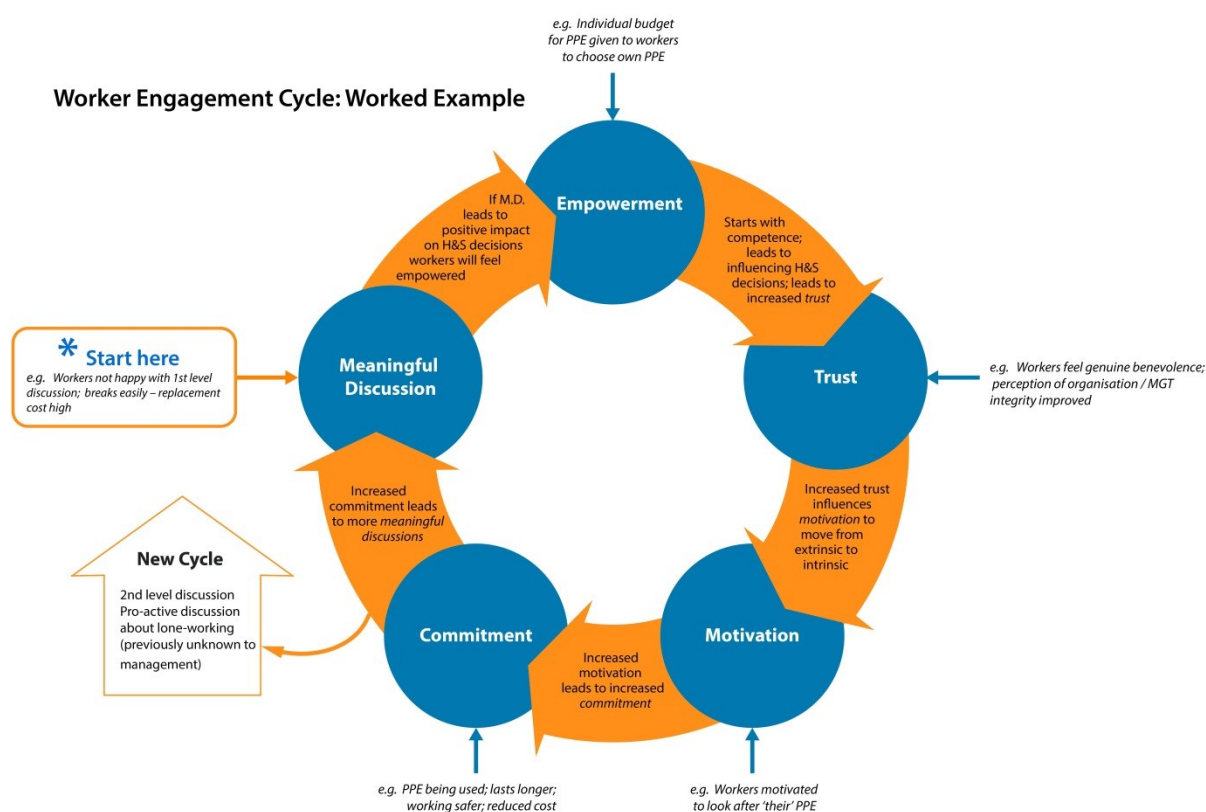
Worker Engagement Cycle: Worked Example

e.g. Individual budget for PPE given to workers to choose own PPE

Empowerment

If M.D. leads to positive impact on H&S decisions workers will feel empowered

Starts with competence; leads to influencing H&S decisions; leads to increased *trust*

\* Start here

e.g. Workers not happy with 1st level discussion; breaks easily – replacement cost high

Meaningful Discussion

Trust

e.g. Workers feel genuine benevolence; perception of organisation / MGT integrity improved

Increased commitment leads to more *meaningful discussions*

Increased trust influences *motivation* to move from extrinsic to intrinsic

New Cycle

2nd level discussion
Pro-active discussion about lone-working (previously unknown to management)

Commitment

Increased motivation leads to increased *commitment*

Motivation

e.g. PPE being used; lasts longer; working safer; reduced cost

e.g. Workers motivated to look after 'their' PPE